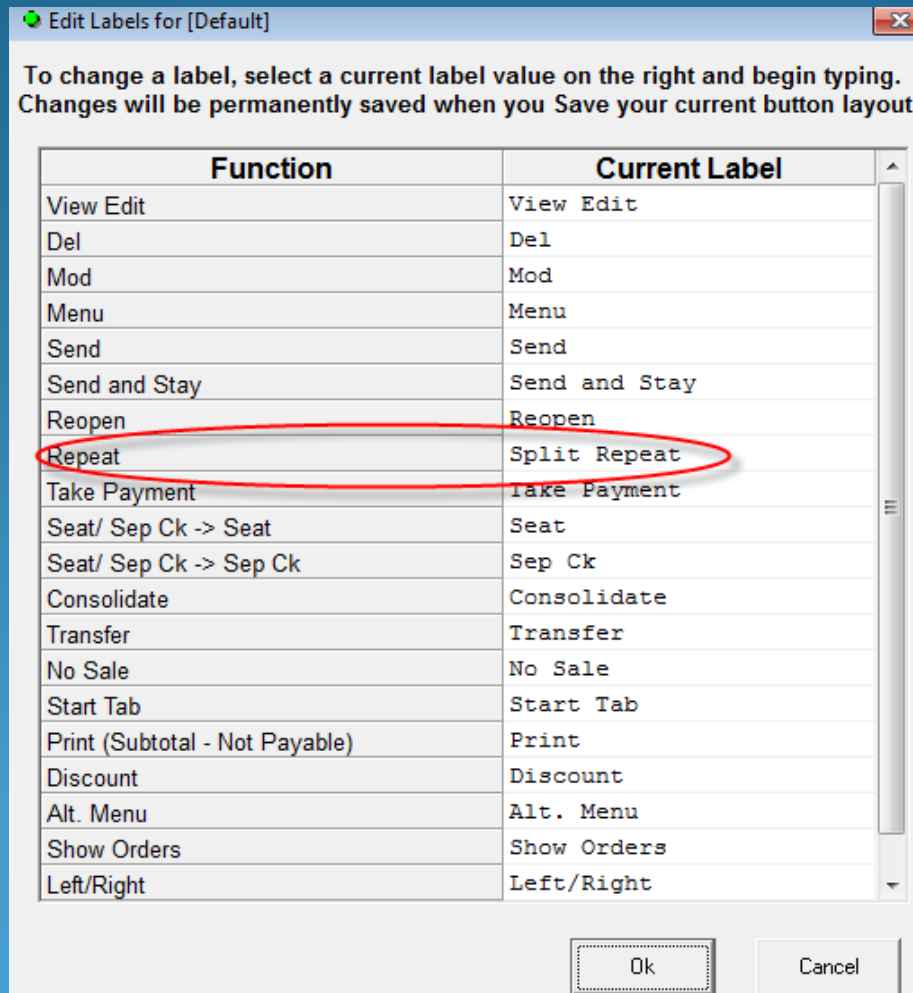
Edit Labels for [Default]

To change a label, select a current label value on the right and begin typing. Changes will be permanently saved when you Save your current button layout

| Function | Current Label |
|---|---|
| View Edit | View Edit |
| Del | Del |
| Mod | Mod |
| Menu | Menu |
| Send | Send |
| Send and Stay | Send and Stay |
| Reopen | Reopen |
| Repeat | Split Repeat |
| Take Payment | Take Payment |
| Seat/ Sep Ck -> Seat | Seat |
| Seat/ Sep Ck -> Sep Ck | Sep Ck |
| Consolidate | Consolidate |
| Transfer | Transfer |
| No Sale | No Sale |
| Start Tab | Start Tab |
| Print (Subtotal - Not Payable) | Print |
| Discount | Discount |
| Alt. Menu | Alt. Menu |
| Show Orders | Show Orders |
| Left/Right | Left/Right |

Ok

Cancel